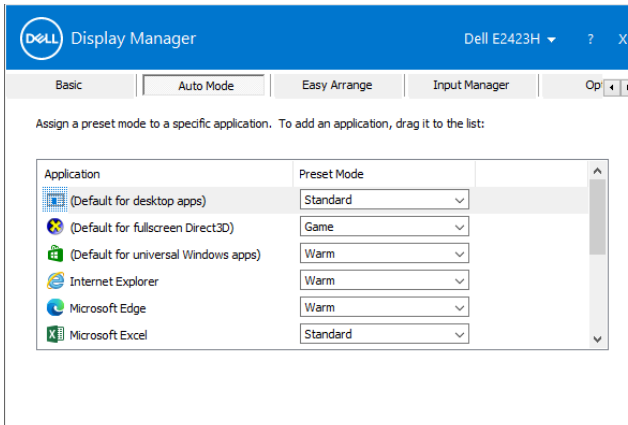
DELL Display Manager

Dell E2423H ? X

Basic | Auto Mode | Easy Arrange | Input Manager | Op

Assign a preset mode to a specific application. To add an application, drag it to the list:

| Application | Preset Mode |
|---|---|
| (Default for desktop apps) | Standard |
| (Default for fullscreen Direct3D) | Game |
| (Default for universal Windows apps) | Warm |
| Internet Explorer | Warm |
| Microsoft Edge | Warm |
| Microsoft Excel | Standard |